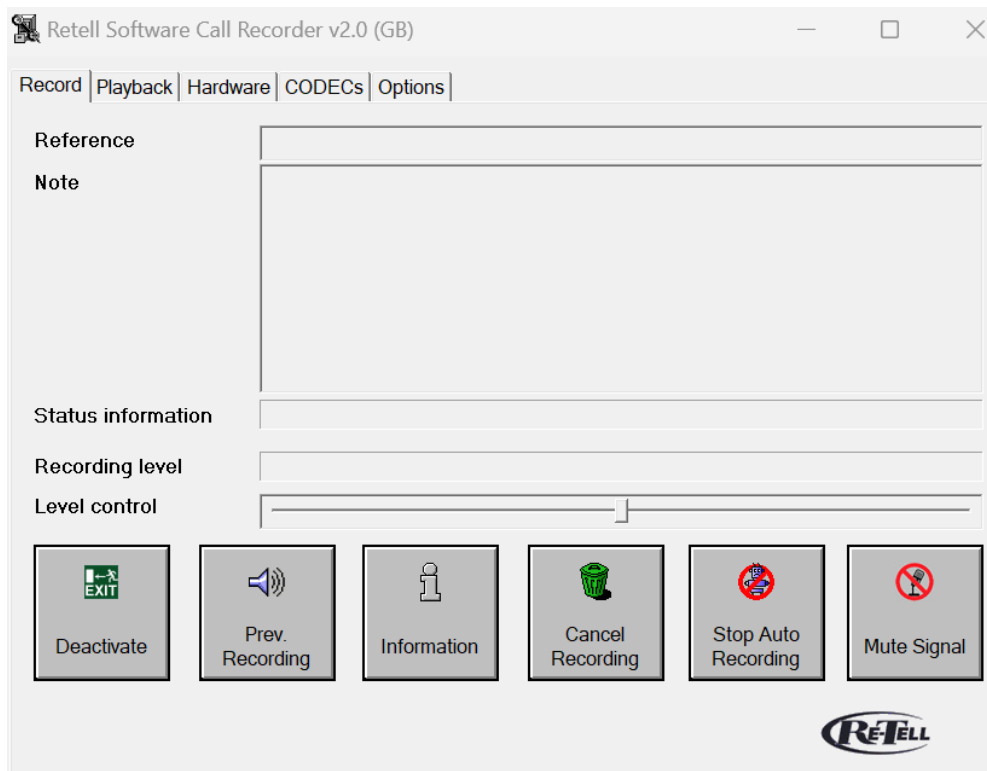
Retell Software Call Recorder v2.0 (GB)

Record | Playback | Hardware | CODECs | Options

Reference

Note

Status information

Recording level

Level control

EXIT

Deactivate

Prev. Recording

Information

Cancel Recording

Stop Auto Recording

Mute Signal

RE-TELL